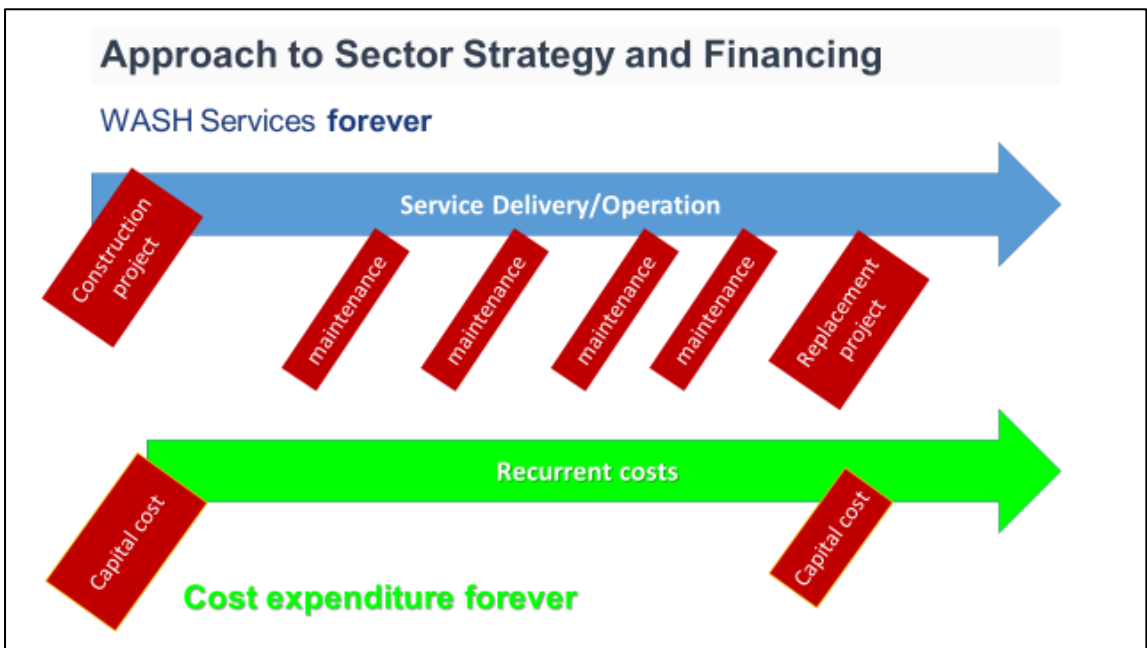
Approach to Sector Strategy and Financing

WASH Services **forever**

Service Delivery/Operation

Construction project

maintenance

maintenance

maintenance

maintenance

Replacement project

Recurrent costs

Capital cost

Capital cost

Cost expenditure forever